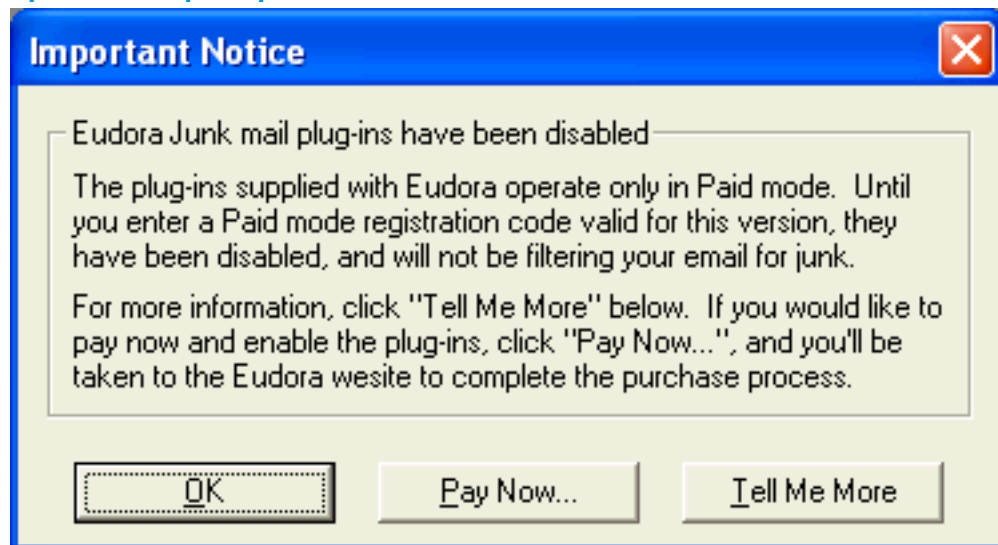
Important Notice

Eudora Junk mail plug-ins have been disabled

The plug-ins supplied with Eudora operate only in Paid mode. Until you enter a Paid mode registration code valid for this version, they have been disabled, and will not be filtering your email for junk.

For more information, click "Tell Me More" below. If you would like to pay now and enable the plug-ins, click "Pay Now...", and you'll be taken to the Eudora wesite to complete the purchase process.

OK

Pay Now...

Tell Me More